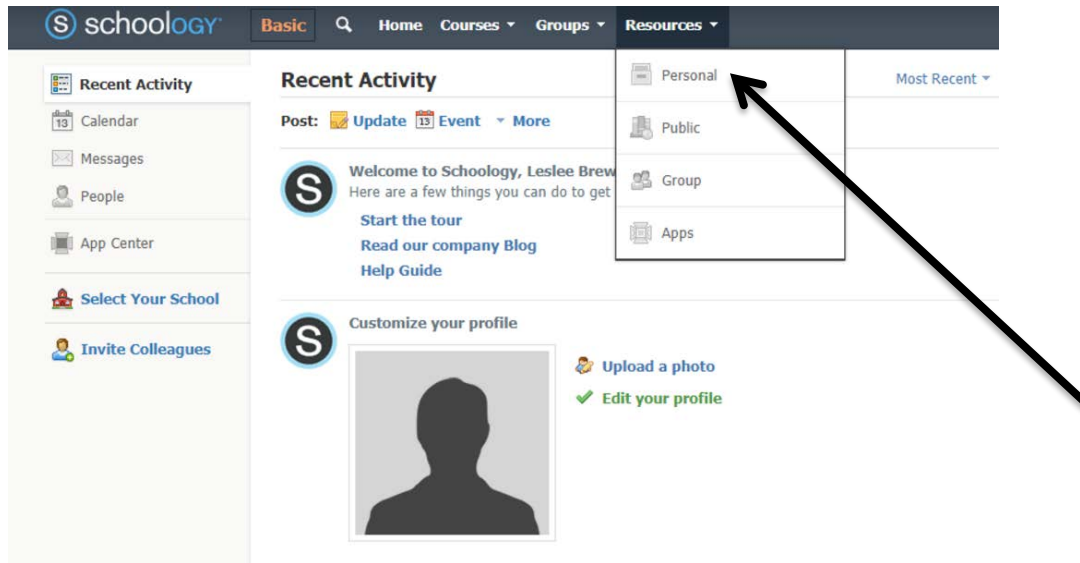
schoology

Basic

Home Courses ▾ Groups ▾ Resources ▾

Personal

Public

Group

Apps

Recent Activity

Calendar

Messages

People

App Center

Select Your School

Invite Colleagues

Recent Activity

Most Recent ▾

Post: Update 13 Event ▾ More

Welcome to Schoology, Leslee Brew
Here are a few things you can do to get

Start the tour

Read our company Blog

Help Guide

Customize your profile

Upload a photo

Edit your profile